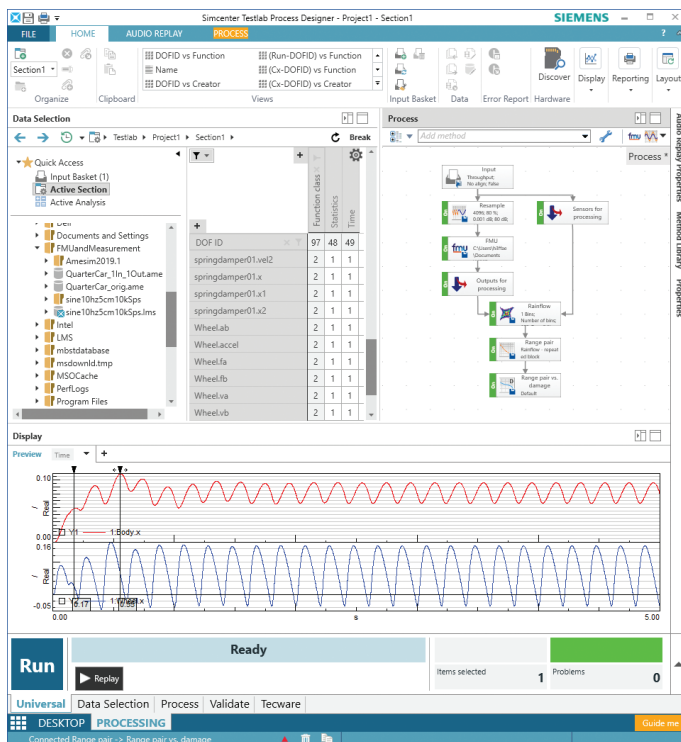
Simcenter Testlab Process Designer - Project1 - Section1

SIEMENS

FILE HOME AUDIO REPLAY PROCESS

Section1 Organize Clipboard

DOFID vs Function (Run-DOFID) vs Function
Name (Cx-DOFID) vs Function
DOFID vs Creator (Cx-DOFID) vs Creator

Views

Input Basket Data Error Report Hardware

Discover Display Reporting Layout

Data Selection

Testlab > Project1 > Section1 > Break

Quick Access
Input Basket (1)
Active Section
Active Analysis

Dell
Documents and Settings
FMUandMeasurement
Amesim2019.1
QuarterCar_1In_1Out.ame
QuarterCar_orig.ame
sine10hz5cm10kSps
sine10hz5cm10kSps.lms
Intel
LMS
mbstdatabase
msdownld.tmp
MSOCache
PerfLogs
Program Files

| DOF ID | Function class | Statistics | Time |
|---|---|---|---|
| | 97 | 48 | 49 |
| springdamper01.vel2 | 2 | 1 | 1 |
| springdamper01.x | 2 | 1 | 1 |
| springdamper01.x1 | 2 | 1 | 1 |
| springdamper01.x2 | 2 | 1 | 1 |
| Wheel.ab | 2 | 1 | 1 |
| Wheel.accel | 2 | 1 | 1 |
| Wheel.fa | 2 | 1 | 1 |
| Wheel.fb | 2 | 1 | 1 |
| Wheel.va | 2 | 1 | 1 |
| Wheel.vb | 2 | 1 | 1 |

Process

Add method

Process *

Input
Throughput;
No align; False

Resample
40%; 80 %;
0.001 dB; 80 dB;

Sensors for processing

FMU
C:\Users\h...
\Documents

Outputs for processing

Rainflow
1 Bins;
Number of bins;

Range pair
Rainflow - repeat
ed block

Range pair vs. damage
Default

Audio Replay Properties Method Library Properties

Display

Preview Time

0.10
Real
Y1 1:Body.x
0.16
Real
-0.05
0.17 1:0.08 x
0.00 s 5.00

Run Ready
Replay
Items selected 1
Problems 0

Universal Data Selection Process Validate Tecware

DESKTOP PROCESSING

Guide me

Connected Range pair -> Range pair vs. damage